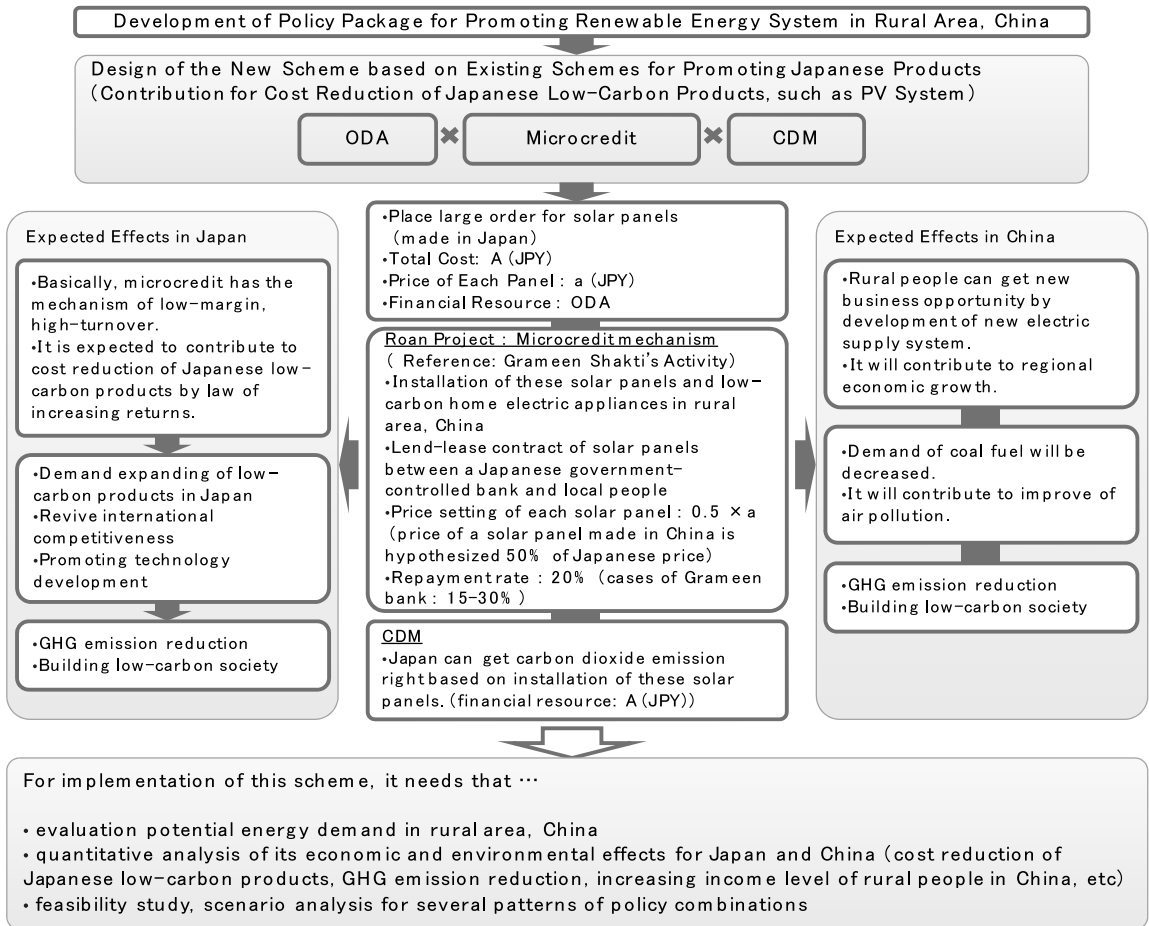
Development of Policy Package for Promoting Renewable Energy System in Rural Area, China

Design of the New Scheme based on Existing Schemes for Promoting Japanese Products (Contribution for Cost Reduction of Japanese Low-Carbon Products, such as PV System)

ODA ✖ Microcredit ✖ CDM

Expected Effects in Japan

•Basically, microcredit has the mechanism of low-margin, high-turnover.
•It is expected to contribute to cost reduction of Japanese low-carbon products by law of increasing returns.

•Demand expanding of low-carbon products in Japan
•Revive international competitiveness
•Promoting technology development

•GHG emission reduction
•Building low-carbon society

•Place large order for solar panels (made in Japan)
•Total Cost: A (JPY)
•Price of Each Panel : a (JPY)
•Financial Resource : ODA

Roan Project : Microcredit mechanism
( Reference: Grameen Shakti's Activity)
•Installation of these solar panels and low-carbon home electric appliances in rural area, China
•Lend-lease contract of solar panels between a Japanese government-controlled bank and local people
•Price setting of each solar panel : 0.5 × a (price of a solar panel made in China is hypothesized 50% of Japanese price)
•Repayment rate : 20% (cases of Grameen bank : 15-30% )

CDM
•Japan can get carbon dioxide emission right based on installation of these solar panels. (financial resource: A (JPY))

Expected Effects in China

•Rural people can get new business opportunity by development of new electric supply system.
•It will contribute to regional economic growth.

•Demand of coal fuel will be decreased.
•It will contribute to improve of air pollution.

•GHG emission reduction
•Building low-carbon society

For implementation of this scheme, it needs that …

• evaluation potential energy demand in rural area, China
• quantitative analysis of its economic and environmental effects for Japan and China (cost reduction of Japanese low-carbon products, GHG emission reduction, increasing income level of rural people in China, etc)
• feasibility study, scenario analysis for several patterns of policy combinations